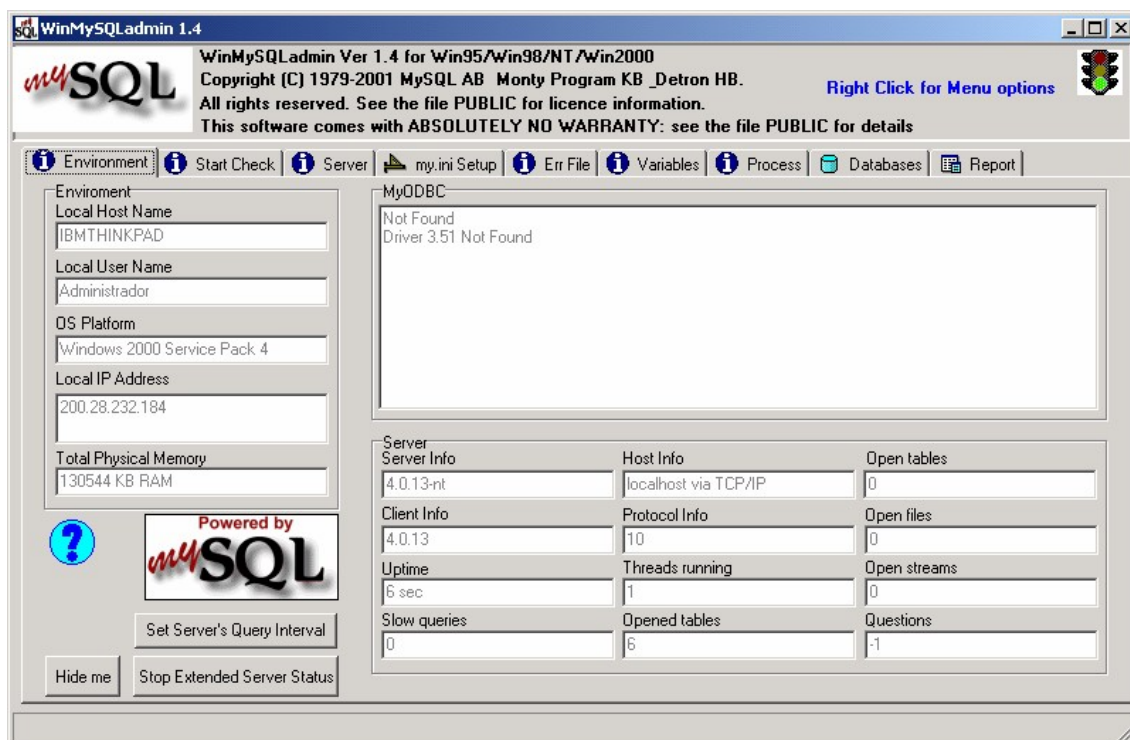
WinMySQLadmin 1.4

mySQL

WinMySQLadmin Ver 1.4 for Win95/Win98/NT/Win2000
Copyright (C) 1979-2001 MySQL AB Monty Program KB _Detron HB.
All rights reserved. See the file PUBLIC for licence information.
This software comes with ABSOLUTELY NO WARRANTY: see the file PUBLIC for details

Right Click for Menu options

Environment | Start Check | Server | my.ini Setup | Err File | Variables | Process | Databases | Report

Enviroment
Local Host Name
IBMTHINKPAD
Local User Name
Administrador
OS Platform
Windows 2000 Service Pack 4
Local IP Address
200.28.232.184
Total Physical Memory
130544 KB RAM

MyODBC
Not Found
Driver 3.51 Not Found

Server

| Server Info | Host Info | Open tables |
|---|---|---|
| 4.0.13-nt | localhost via TCP/IP | 0 |
| Client Info | Protocol Info | Open files |
| 4.0.13 | 10 | 0 |
| Uptime | Threads running | Open streams |
| 6 sec | 1 | 0 |
| Slow queries | Opened tables | Questions |
| 0 | 6 | -1 |

Powered by mySQL

Set Server's Query Interval

Hide me

Stop Extended Server Status